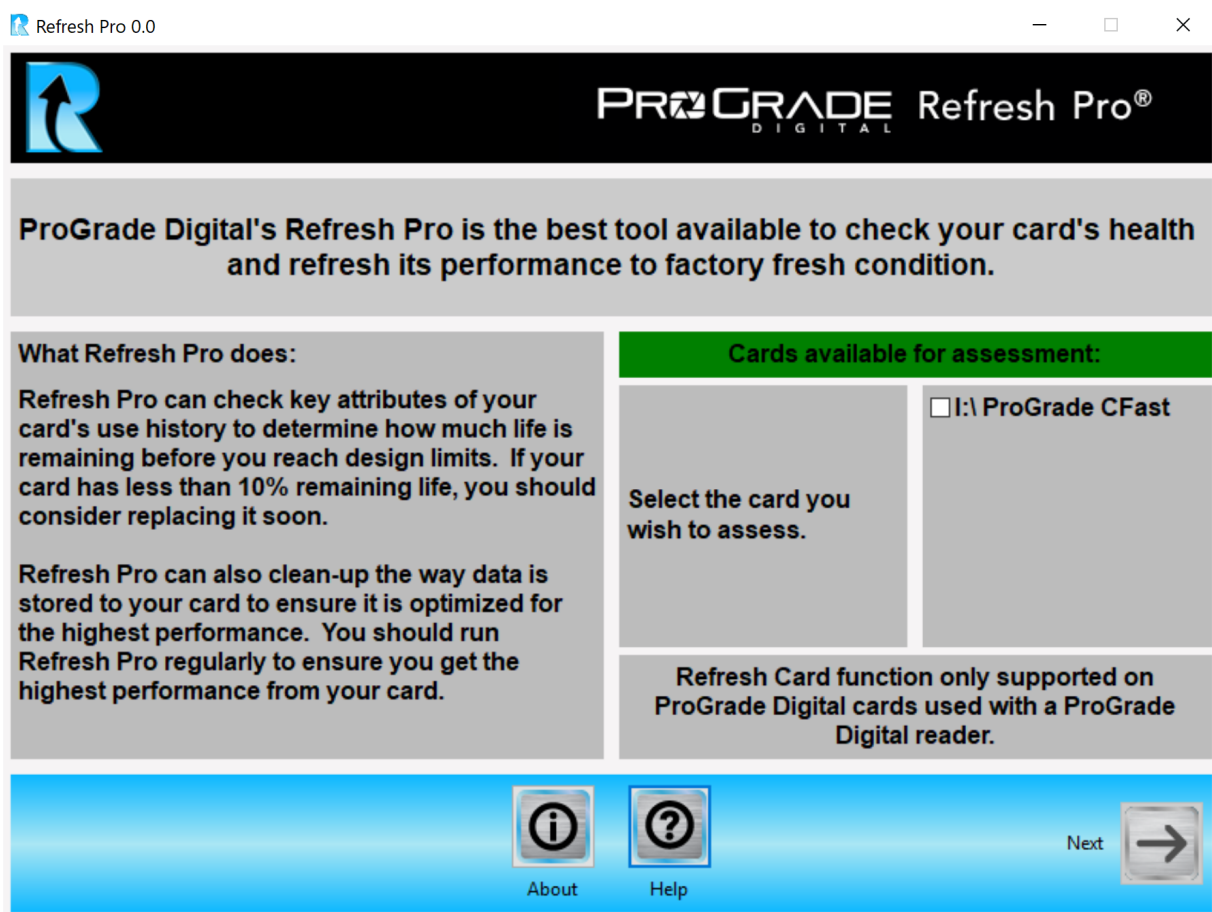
Refresh Pro 0.0

PROGRADE DIGITAL Refresh Pro®

ProGrade Digital's Refresh Pro is the best tool available to check your card's health and refresh its performance to factory fresh condition.

What Refresh Pro does:

Refresh Pro can check key attributes of your card's use history to determine how much life is remaining before you reach design limits. If your card has less than 10% remaining life, you should consider replacing it soon.

Refresh Pro can also clean-up the way data is stored to your card to ensure it is optimized for the highest performance. You should run Refresh Pro regularly to ensure you get the highest performance from your card.

Cards available for assessment:

Select the card you wish to assess.

I:\ ProGrade CFast

Refresh Card function only supported on ProGrade Digital cards used with a ProGrade Digital reader.

About

Help

Next